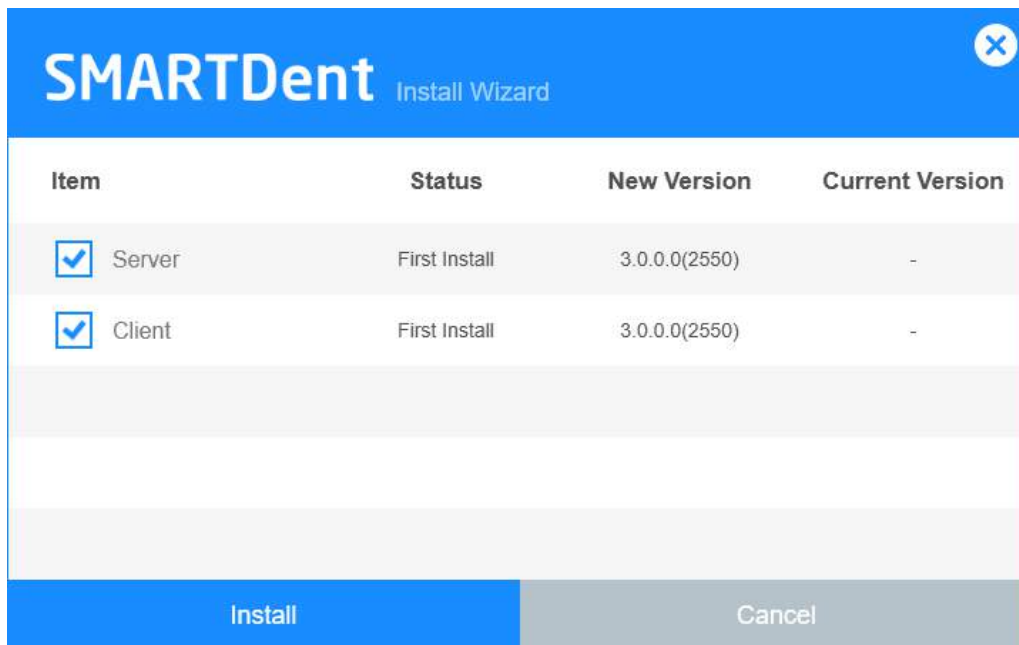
SMARTDent Install Wizard

| Item | Status | New Version | Current Version |
|---|---|---|---|
| Server | First Install | 3.0.0.0(2550) | - |
| Client | First Install | 3.0.0.0(2550) | - |

Install

Cancel